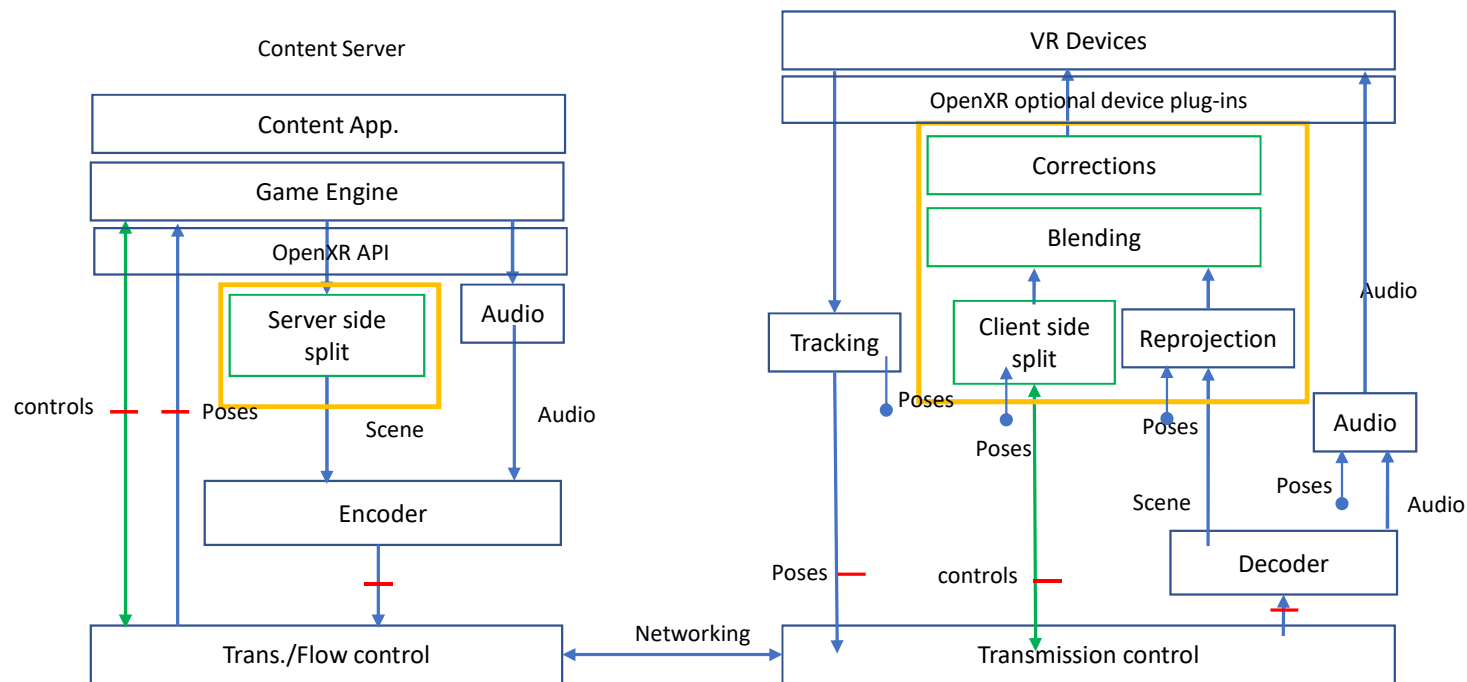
Content Server

Content App.

Game Engine

OpenXR API

Server side split

Audio

controls

Poses

Scene

Audio

Encoder

Trans./Flow control

Networking

VR Devices

OpenXR optional device plug-ins

Corrections

Blending

Tracking

Client side split

Reprojection

Audio

Poses

Poses

Poses

Audio

Scene

Poses

Audio

Poses

controls

Decoder

Transmission control